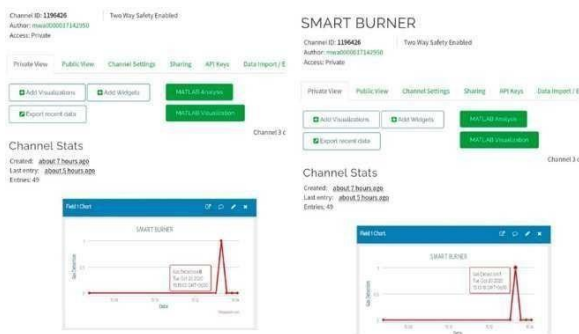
Channel ID: 1196426
Two Way Safety Enabled
Author: mwa0000017142950
Access: Private

Private View
Public View
Channel Settings
Sharing
API Keys
Data Import / E

Add Visualizations
Add Widgets
MATLAB Analysis
Export recent data
MATLAB Visualization

Channel 3 c

Channel Stats

Created: about 7 hours ago
Last entry: about 5 hours ago
Entries: 49

Field 1 Chart

SMART BURNER

Date

SMART BURNER

Channel ID: 1196426
Two Way Safety Enabled
Author: mwa0000017142950
Access: Private

Private View
Public View
Channel Settings
Sharing
API Keys
Data Import / E

Add Visualizations
Add Widgets
MATLAB Analysis
Export recent data
MATLAB Visualization

Channel 3 c

Channel Stats

Created: about 7 hours ago
Last entry: about 5 hours ago
Entries: 49

Field 1 Chart

SMART BURNER

Date